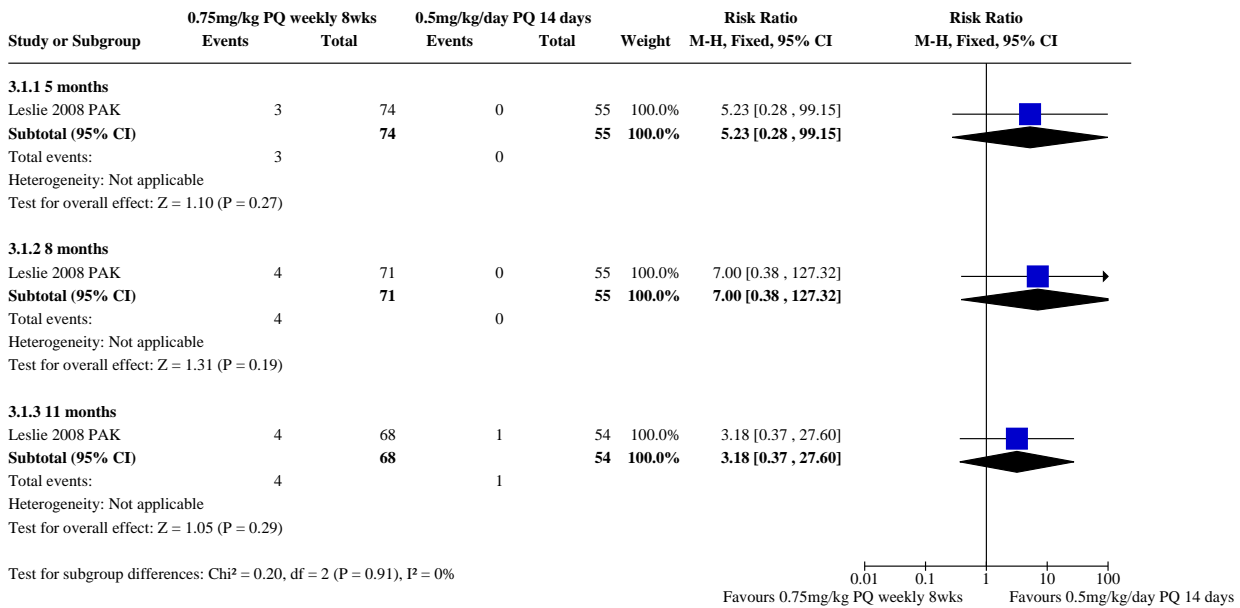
| Study or Subgroup | 0.75mg/kg PQ weekly 8wks Events | Total | 0.5mg/kg/day PQ 14 days Events | Total | Weight | Risk Ratio M-H, Fixed, 95% CI |
|---|---|---|---|---|---|---|
| **3.1.1 5 months** | | | | | | |
| Leslie 2008 PAK | 3 | 74 | 0 | 55 | 100.0% | 5.23 [0.28 , 99.15] |
| **Subtotal (95% CI)** | | **74** | | **55** | **100.0%** | **5.23 [0.28 , 99.15]** |
| Total events: | 3 | | 0 | | | |
| Heterogeneity: Not applicable | | | | | | |
| Test for overall effect: Z = 1.10 (P = 0.27) | | | | | | |
| **3.1.2 8 months** | | | | | | |
| Leslie 2008 PAK | 4 | 71 | 0 | 55 | 100.0% | 7.00 [0.38 , 127.32] |
| **Subtotal (95% CI)** | | **71** | | **55** | **100.0%** | **7.00 [0.38 , 127.32]** |
| Total events: | 4 | | 0 | | | |
| Heterogeneity: Not applicable | | | | | | |
| Test for overall effect: Z = 1.31 (P = 0.19) | | | | | | |
| **3.1.3 11 months** | | | | | | |
| Leslie 2008 PAK | 4 | 68 | 1 | 54 | 100.0% | 3.18 [0.37 , 27.60] |
| **Subtotal (95% CI)** | | **68** | | **54** | **100.0%** | **3.18 [0.37 , 27.60]** |
| Total events: | 4 | | 1 | | | |
| Heterogeneity: Not applicable | | | | | | |
| Test for overall effect: Z = 1.05 (P = 0.29) | | | | | | |

Test for subgroup differences: Chi² = 0.20, df = 2 (P = 0.91), I² = 0%

Risk Ratio
M-H, Fixed, 95% CI

0.01 0.1 1 10 100
Favours 0.75mg/kg PQ weekly 8wks Favours 0.5mg/kg/day PQ 14 days